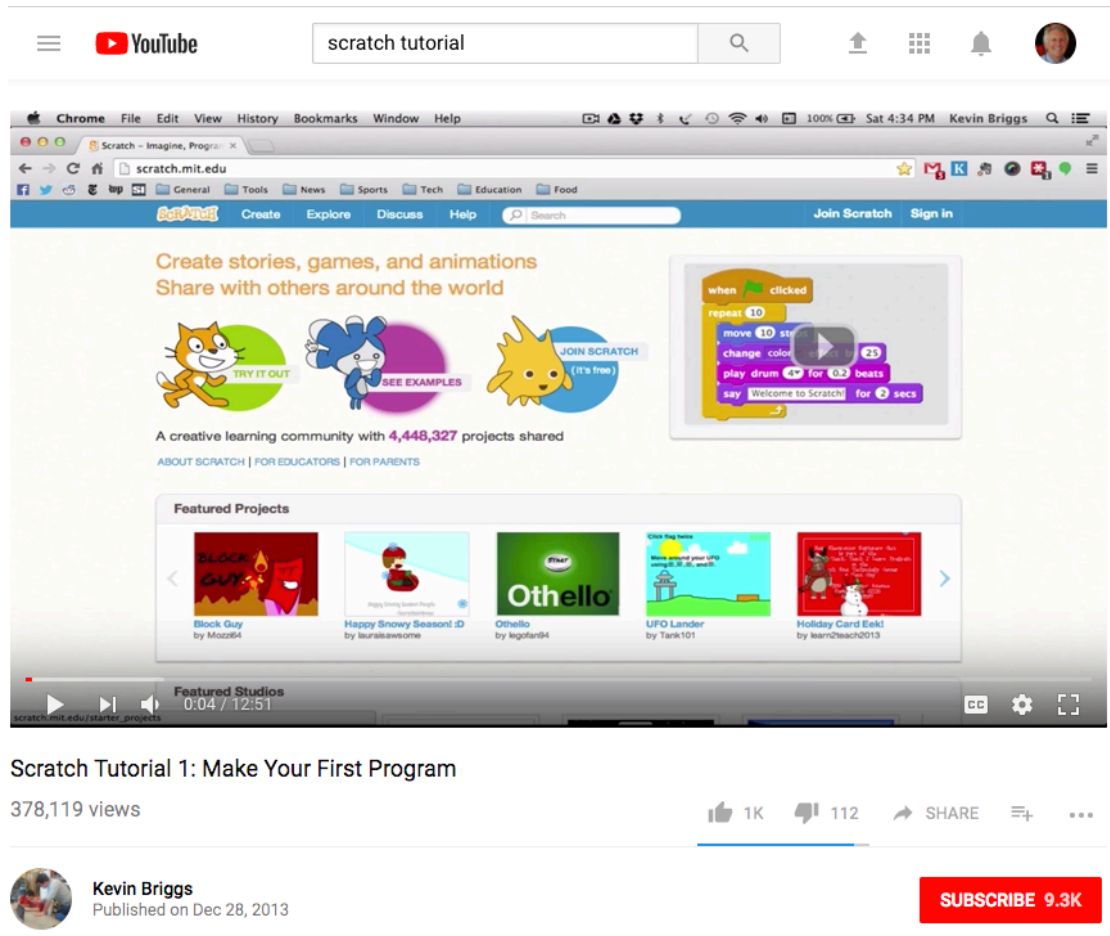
YouTube

scratch tutorial

Chrome File Edit View History Bookmarks Window Help

100% Sat 4:34 PM Kevin Briggs

Scratch – Imagine, Program ×

scratch.mit.edu

General Tools News Sports Tech Education Food

SCRATCH Create Explore Discuss Help Search Join Scratch Sign in

Create stories, games, and animations
Share with others around the world

TRY IT OUT

SEE EXAMPLES

JOIN SCRATCH (it's free)

when clicked
repeat 10
move 10 steps
change color effect by 25
play drum 4 for 0.2 beats
say Welcome to Scratch! for 2 secs

A creative learning community with 4,448,327 projects shared

ABOUT SCRATCH | FOR EDUCATORS | FOR PARENTS

Featured Projects

Block Guy
by Mozzi64

Happy Snowy Season! :D
by lauraisawsome

Othello
by legofan94

UFO Lander
by Tank101

Holiday Card Eek!
by learn2teach2013

Featured Studios

scratch.mit.edu/starter_projects

0:04 / 12:51

CC

Scratch Tutorial 1: Make Your First Program

378,119 views

1K 112 SHARE

Kevin Briggs
Published on Dec 28, 2013

SUBSCRIBE 9.3K